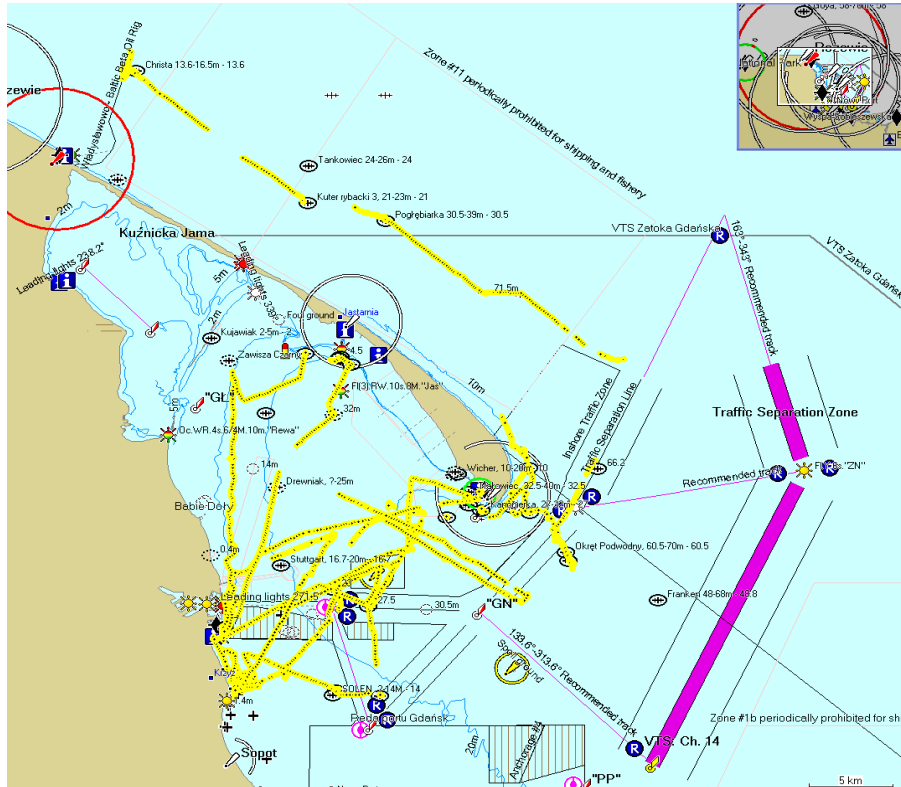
zewie
Władysławowo - Baltic Beta Oil Rig
Christa 13.6-16.5m - 13.6
Zone #11 periodically prohibited for shipping and fishery
Tankowiec 24-26m - 24
Kuter rybacki 3, 21-23m - 21
Pogłębiarka 30.5-39m - 30.5
2m
Kuźnicka Jama
VTS Zatoka Gdańska
VTS Zatoka Gdańska
163°-343° Recommended track
Leading lights 238.2°
5m
Leading lights 339°
71.5m
Foul ground
Jastarnia
Kujawiak 2-5m - 2
2m
Zawisza Czarny
4.5
Fl(3)RW.10s.8M."Jas"
10m
Inshore Traffic Zone
Traffic Separation Line
Traffic Separation Zone
"GL"
5m
32m
Oc.WR.4s.6/4M.10m."Rewa"
14m
Wicher, 10-20m - 10
66.2
Recommended track
Fl.Y.5s."ZN"
Drewniak, ?-25m
Babie Doły
Statek, 32.5-40m - 32.5
Kanonierka, 26-28m
Okręt Podwodny, 60.5-70m - 60.5
0.4m
Stuttgart, 16.7-20m - 16.7
Leading lights 271.5°
27.5
30.5m
"GN"
Franken 48-68m - 48.8
139.6°-313.6° Recommended track
Spoil ground
SOLEN, 4m - 14
Reda portu Gdańsk
Zone #1b periodically prohibited for s
7.4m
20m
Anchorage #4
VTS: Ch. 14
Sopot
"PP"
5 km
Rozewie
Jastarnia
Wyspa Sobieszewska